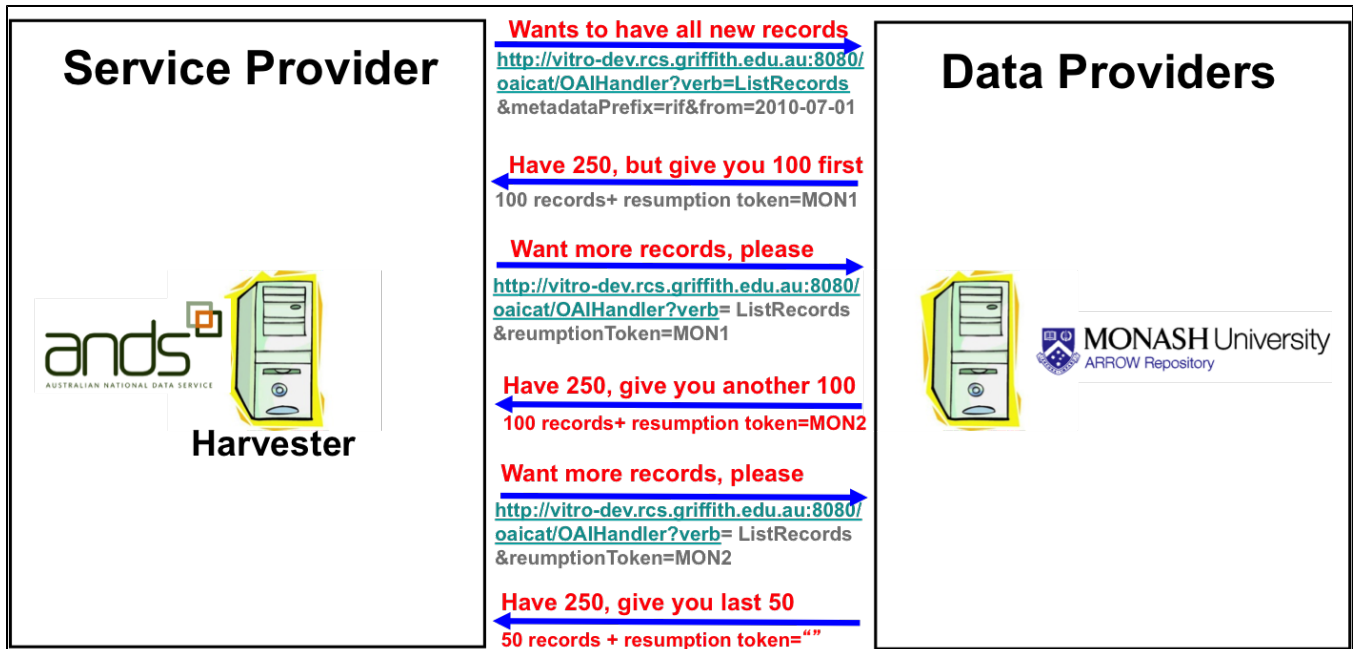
Service Provider

ands
AUSTRALIAN NATIONAL DATA SERVICE

Harvester

Wants to have all new records
http://vitro-dev.rcs.griffith.edu.au:8080/oaicat/OAIHandler?verb=ListRecords &metadataPrefix=rif&from=2010-07-01

Have 250, but give you 100 first
100 records+ resumption token=MON1

Want more records, please
http://vitro-dev.rcs.griffith.edu.au:8080/oaicat/OAIHandler?verb= ListRecords &reumptionToken=MON1

Have 250, give you another 100
100 records+ resumption token=MON2

Want more records, please
http://vitro-dev.rcs.griffith.edu.au:8080/oaicat/OAIHandler?verb= ListRecords &reumptionToken=MON2

Have 250, give you last 50
50 records + resumption token=“”

Data Providers

MONASH University
ARROW Repository